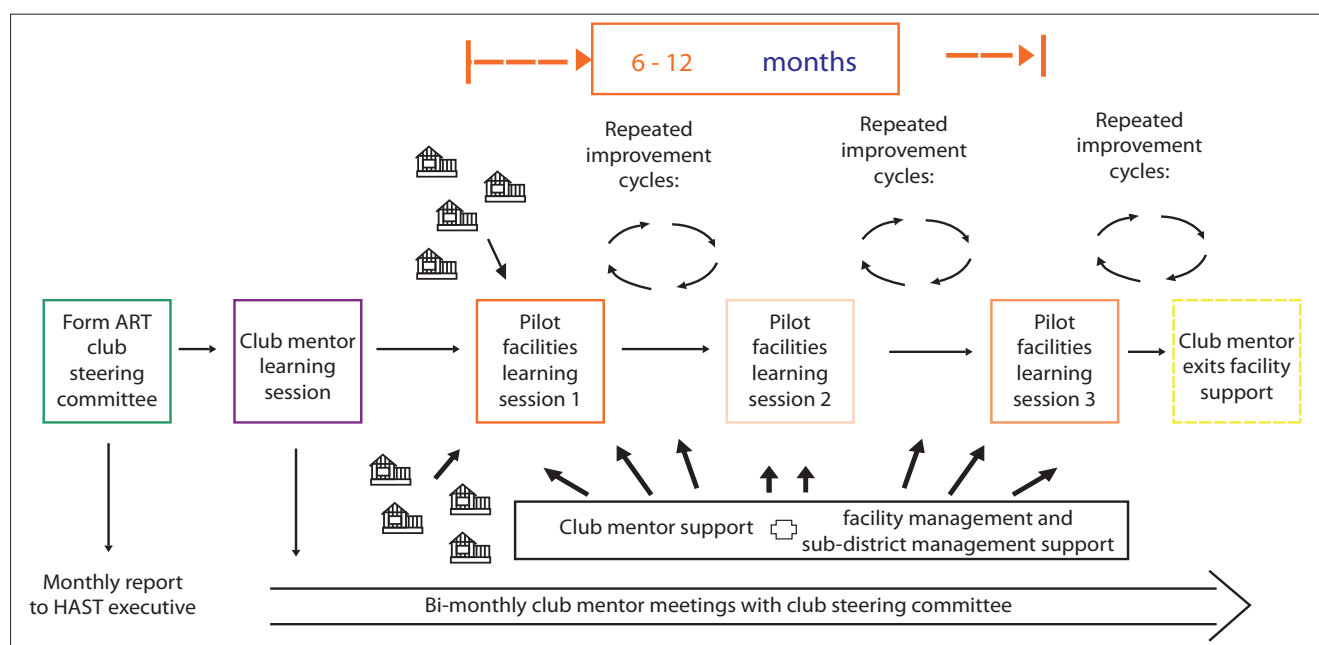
6 - 12 months

Repeated improvement cycles:

Repeated improvement cycles:

Repeated improvement cycles:

Form ART club steering committee

Club mentor learning session

Pilot facilities learning session 1

Pilot facilities learning session 2

Pilot facilities learning session 3

Club mentor exits facility support

Club mentor support

facility management and sub-district management support

Monthly report to HAST executive

Bi-monthly club mentor meetings with club steering committee